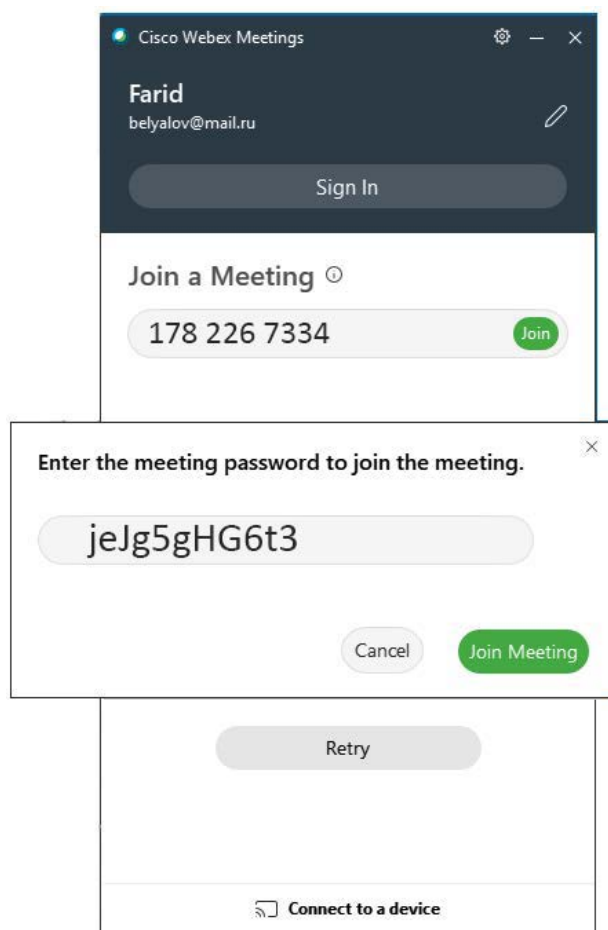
Cisco Webex Meetings

Farid
belyalov@mail.ru

Sign In

Join a Meeting ⓘ

178 226 7334

Join

Enter the meeting password to join the meeting.

jeJg5gHG6t3

Cancel

Join Meeting

Retry

Connect to a device